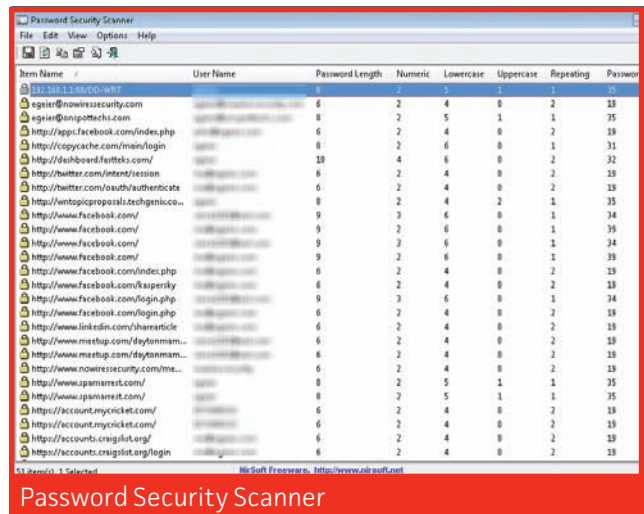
Password Security Scanner

File Edit View Options Help

| Item Name | User Name | Password Length | Numeric | Lowercase | Uppercase | Repeating | Passwor |
|---|---|---|---|---|---|---|---|
| 192.168.1.1:80/DD-WRT | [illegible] | 8 | 2 | 5 | 1 | 1 | 35 |
| egeier@nowiressecurity.com | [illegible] | 6 | 2 | 4 | 0 | 2 | 19 |
| egeier@onspottechs.com | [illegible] | 8 | 2 | 5 | 1 | 1 | 35 |
| http://apps.facebook.com/index.php | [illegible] | 6 | 2 | 4 | 0 | 2 | 19 |
| http://copycache.com/main/login | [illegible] | 8 | 2 | 6 | 0 | 1 | 31 |
| http://dashboard.fastteks.com/ | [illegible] | 10 | 4 | 6 | 0 | 2 | 32 |
| http://twitter.com/intent/session | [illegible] | 6 | 2 | 4 | 0 | 2 | 19 |
| http://twitter.com/oauth/authenticate | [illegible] | 6 | 2 | 4 | 0 | 2 | 19 |
| http://wntopicproposals.techgenix.co... | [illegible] | 8 | 2 | 4 | 2 | 1 | 35 |
| http://www.facebook.com/ | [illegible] | 9 | 3 | 6 | 0 | 1 | 34 |
| http://www.facebook.com/ | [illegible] | 9 | 2 | 6 | 0 | 1 | 39 |
| http://www.facebook.com/ | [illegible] | 9 | 3 | 6 | 0 | 1 | 34 |
| http://www.facebook.com/ | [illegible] | 9 | 2 | 6 | 0 | 1 | 39 |
| http://www.facebook.com/index.php | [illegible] | 6 | 2 | 4 | 0 | 2 | 19 |
| http://www.facebook.com/kaspersky | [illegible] | 6 | 2 | 4 | 0 | 2 | 19 |
| http://www.facebook.com/login.php | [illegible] | 9 | 3 | 6 | 0 | 1 | 34 |
| http://www.facebook.com/login.php | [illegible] | 6 | 2 | 4 | 0 | 2 | 19 |
| http://www.linkedin.com/sharearticle | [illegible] | 6 | 2 | 4 | 0 | 2 | 19 |
| http://www.meetup.com/daytonmam... | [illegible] | 6 | 2 | 4 | 0 | 2 | 19 |
| http://www.meetup.com/daytonmam... | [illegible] | 6 | 2 | 4 | 0 | 2 | 19 |
| http://www.nowiressecurity.com/me... | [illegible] | 6 | 2 | 4 | 0 | 2 | 19 |
| http://www.spamarrest.com/ | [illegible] | 8 | 2 | 5 | 1 | 1 | 35 |
| http://www.spamarrest.com/ | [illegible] | 8 | 2 | 5 | 1 | 1 | 35 |
| https://account.mycricket.com/ | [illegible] | 6 | 2 | 4 | 0 | 2 | 19 |
| https://account.mycricket.com/ | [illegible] | 6 | 2 | 4 | 0 | 2 | 19 |
| https://accounts.craigslist.org/ | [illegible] | 6 | 2 | 4 | 0 | 2 | 19 |
| https://accounts.craigslist.org/login | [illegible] | 6 | 2 | 4 | 0 | 2 | 19 |

51 item(s), 1 Selected   NirSoft Freeware. http://www.nirsoft.net

Password Security Scanner